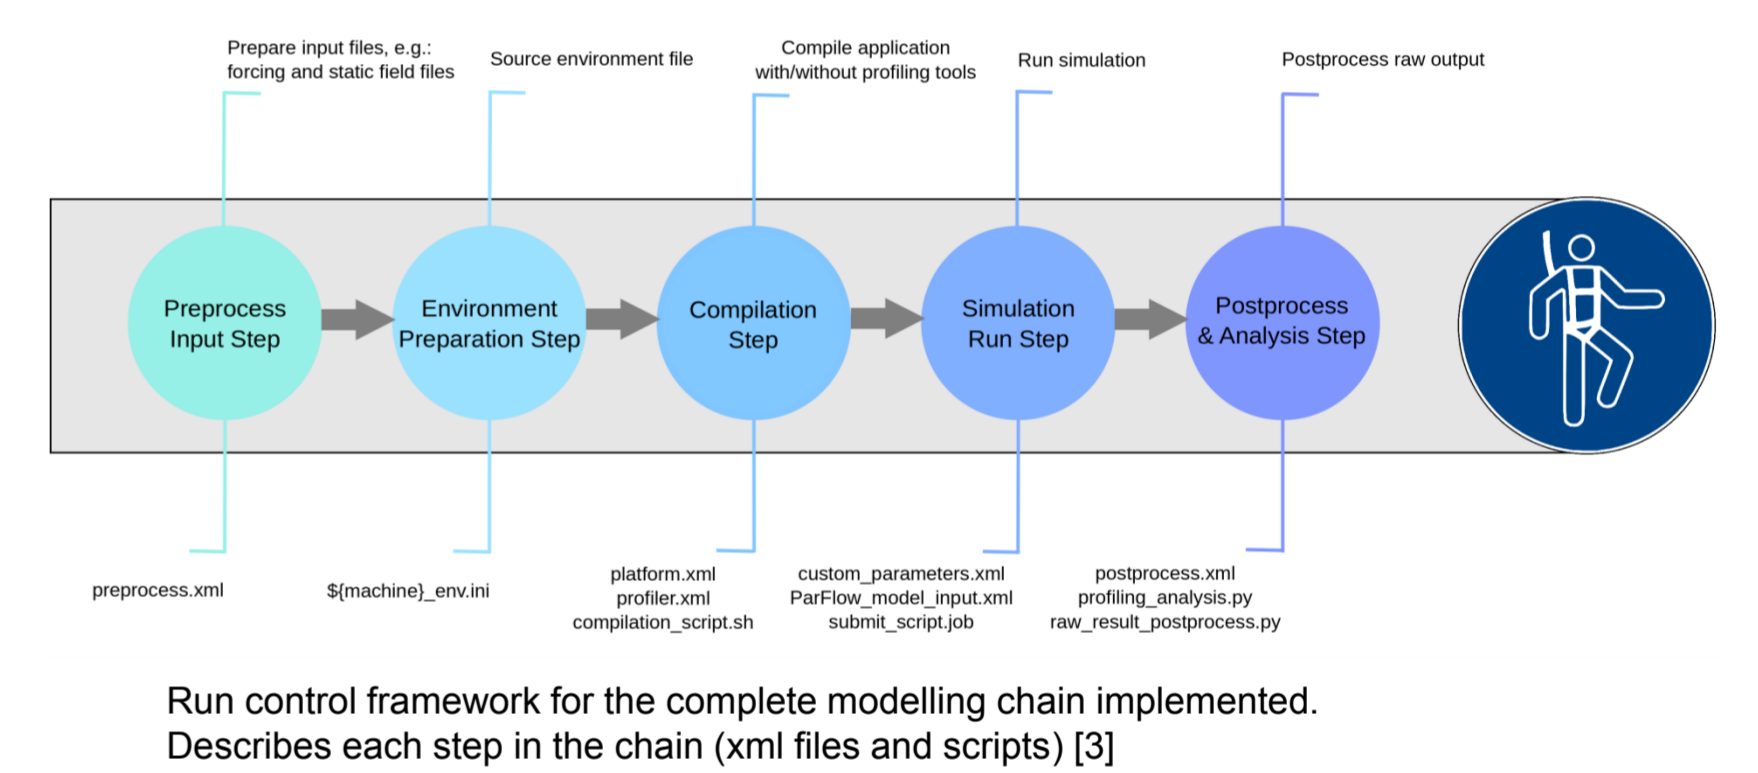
Prepare input files, e.g.: forcing and static field files

Source environment file

Compile application with/without profiling tools

Run simulation

Postprocess raw output

Preprocess Input Step

Environment Preparation Step

Compilation Step

Simulation Run Step

Postprocess & Analysis Step

preprocess.xml

${machine}_env.ini

platform.xml
profiler.xml
compilation_script.sh

custom_parameters.xml
ParFlow_model_input.xml
submit_script.job

postprocess.xml
profiling_analysis.py
raw_result_postprocess.py

Run control framework for the complete modelling chain implemented.
Describes each step in the chain (xml files and scripts) [3]